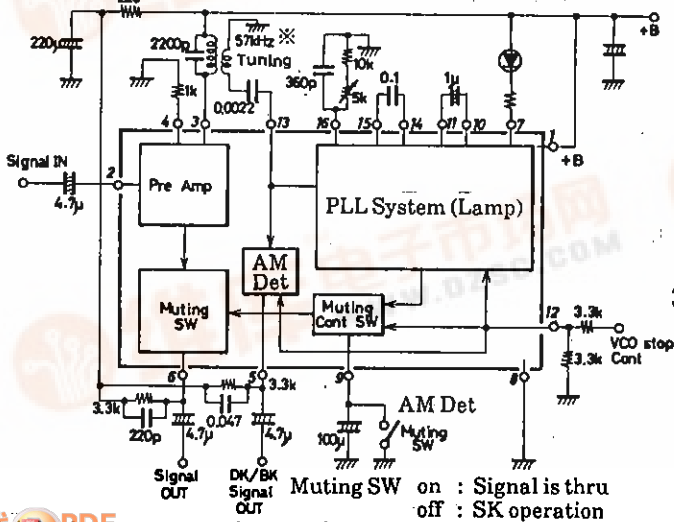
220μ
2200p
57kHz ※
Tuning
1k
0.0022
360p
10k
5k
0.1
1μ
+B
4
3
13
16
15
14
11
10
7
1
+B
Signal IN
2
4.7μ
Pre Amp
PLL System (Lamp)
AM Det
Muting SW
Muting Cont SW
12
3.3k
VCO stop Cont
3.3k
6
5
3.3k
9
8
3.3k
220p
4.7μ
0.047
4.7μ
100μ
AM Det
Muting SW
Signal OUT
DK/BK Signal OUT
Muting SW on : Signal is thru
off : SK operation